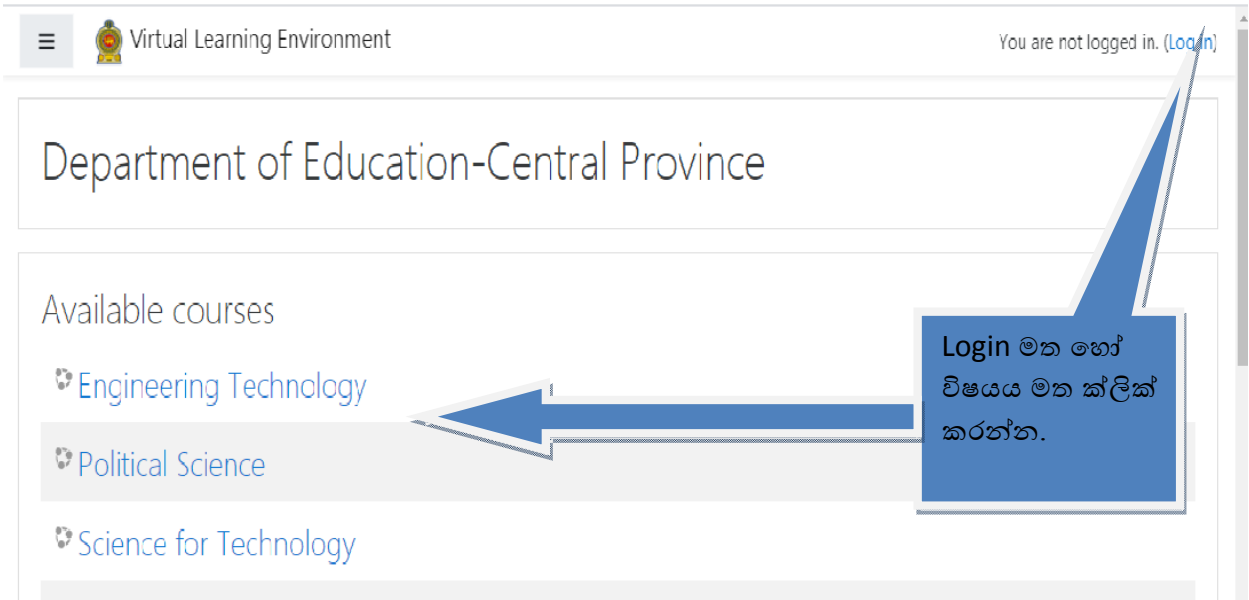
≡ Virtual Learning Environment

You are not logged in. (Log in)

Department of Education-Central Province

Available courses

Engineering Technology

Political Science

Science for Technology

Login මත හෝ විෂයය මත ක්ලික් කරන්න.